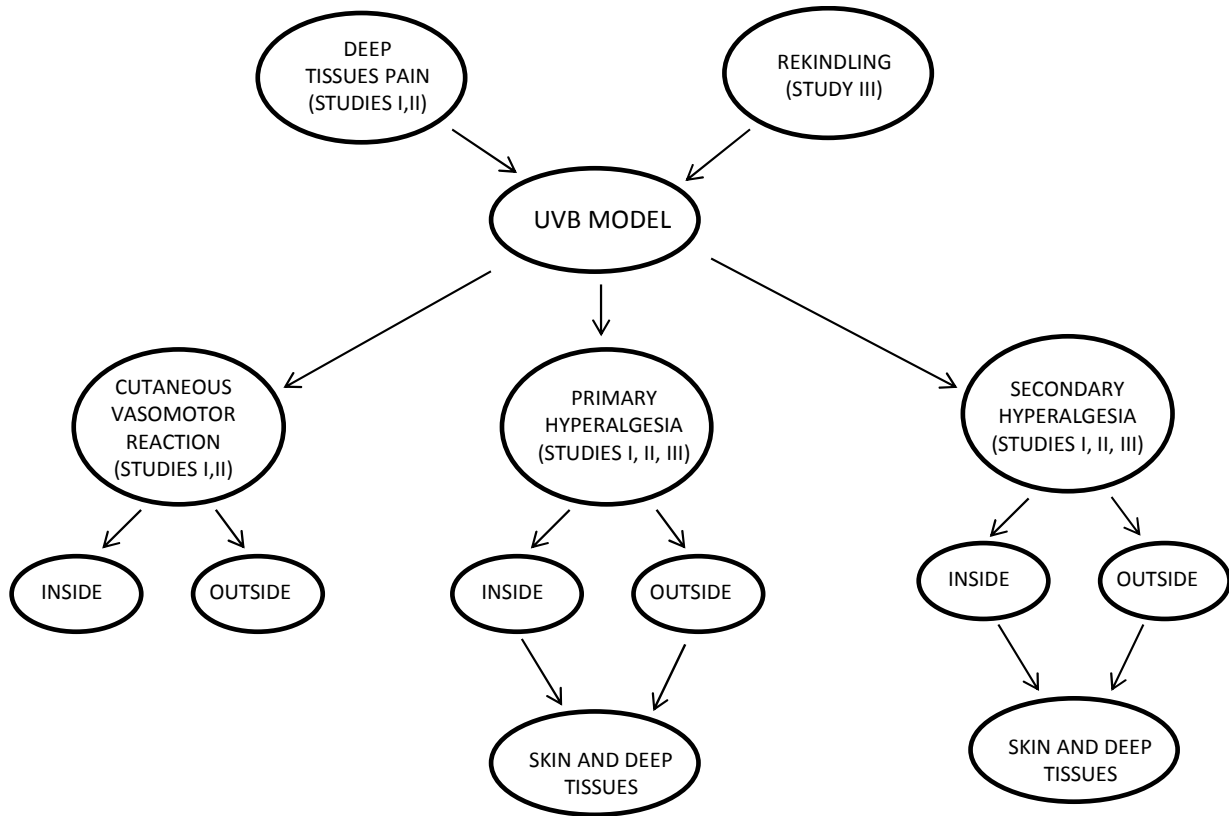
DEEP TISSUES PAIN (STUDIES I,II)

REKINDLING (STUDY III)

UVB MODEL

CUTANEOUS VASOMOTOR REACTION (STUDIES I,II)

PRIMARY HYPERALGESIA (STUDIES I, II, III)

SECONDARY HYPERALGESIA (STUDIES I, II, III)

INSIDE

OUTSIDE

INSIDE

OUTSIDE

INSIDE

OUTSIDE

SKIN AND DEEP TISSUES

SKIN AND DEEP TISSUES